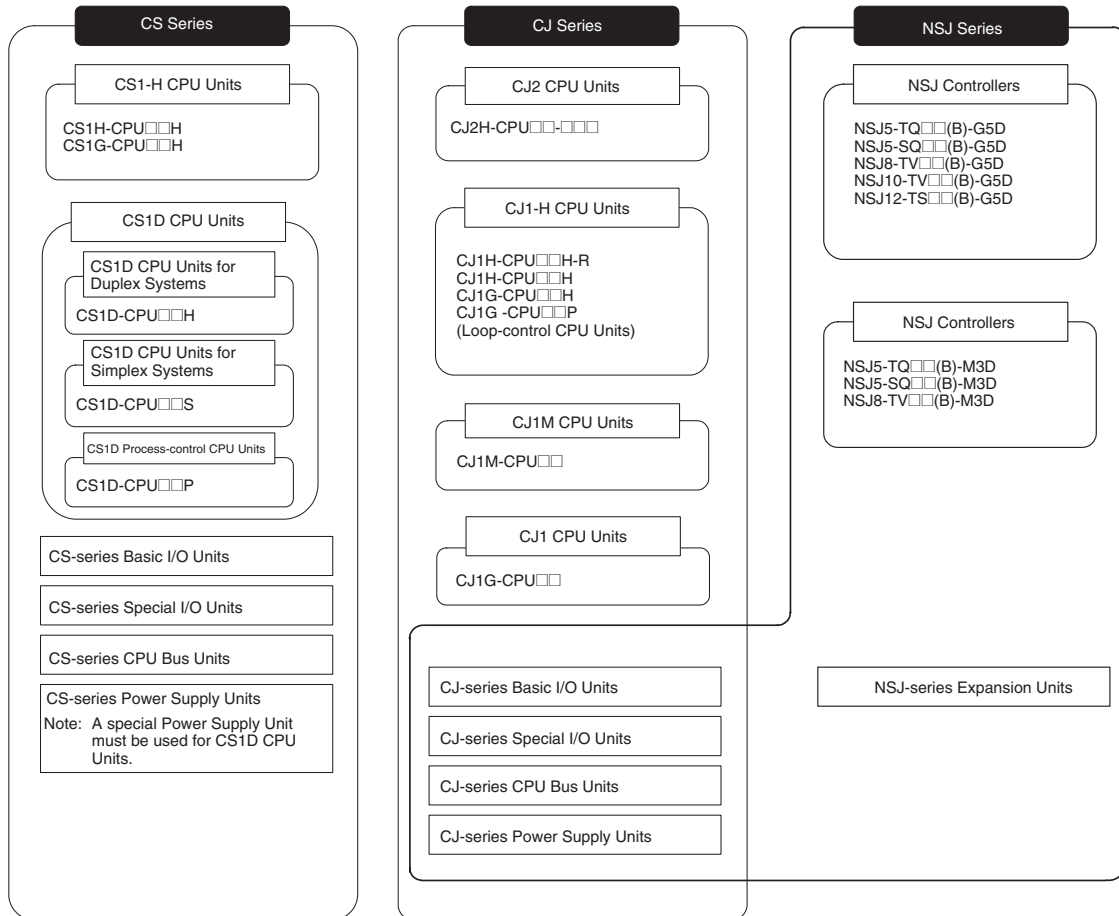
CS Series

CS1-H CPU Units

CS1H-CPU□□H
CS1G-CPU□□H

CS1D CPU Units

CS1D CPU Units for Duplex Systems

CS1D-CPU□□H

CS1D CPU Units for Simplex Systems

CS1D-CPU□□S

CS1D Process-control CPU Units

CS1D-CPU□□P

CS-series Basic I/O Units

CS-series Special I/O Units

CS-series CPU Bus Units

CS-series Power Supply Units
Note: A special Power Supply Unit must be used for CS1D CPU Units.

CJ Series

CJ2 CPU Units

CJ2H-CPU□□-□□□

CJ1-H CPU Units

CJ1H-CPU□□H-R
CJ1H-CPU□□H
CJ1G-CPU□□H
CJ1G -CPU□□P
(Loop-control CPU Units)

CJ1M CPU Units

CJ1M-CPU□□

CJ1 CPU Units

CJ1G-CPU□□

CJ-series Basic I/O Units

CJ-series Special I/O Units

CJ-series CPU Bus Units

CJ-series Power Supply Units

NSJ Series

NSJ Controllers

NSJ5-TQ□□(B)-G5D
NSJ5-SQ□□(B)-G5D
NSJ8-TV□□(B)-G5D
NSJ10-TV□□(B)-G5D
NSJ12-TS□□(B)-G5D

NSJ Controllers

NSJ5-TQ□□(B)-M3D
NSJ5-SQ□□(B)-M3D
NSJ8-TV□□(B)-M3D

NSJ-series Expansion Units